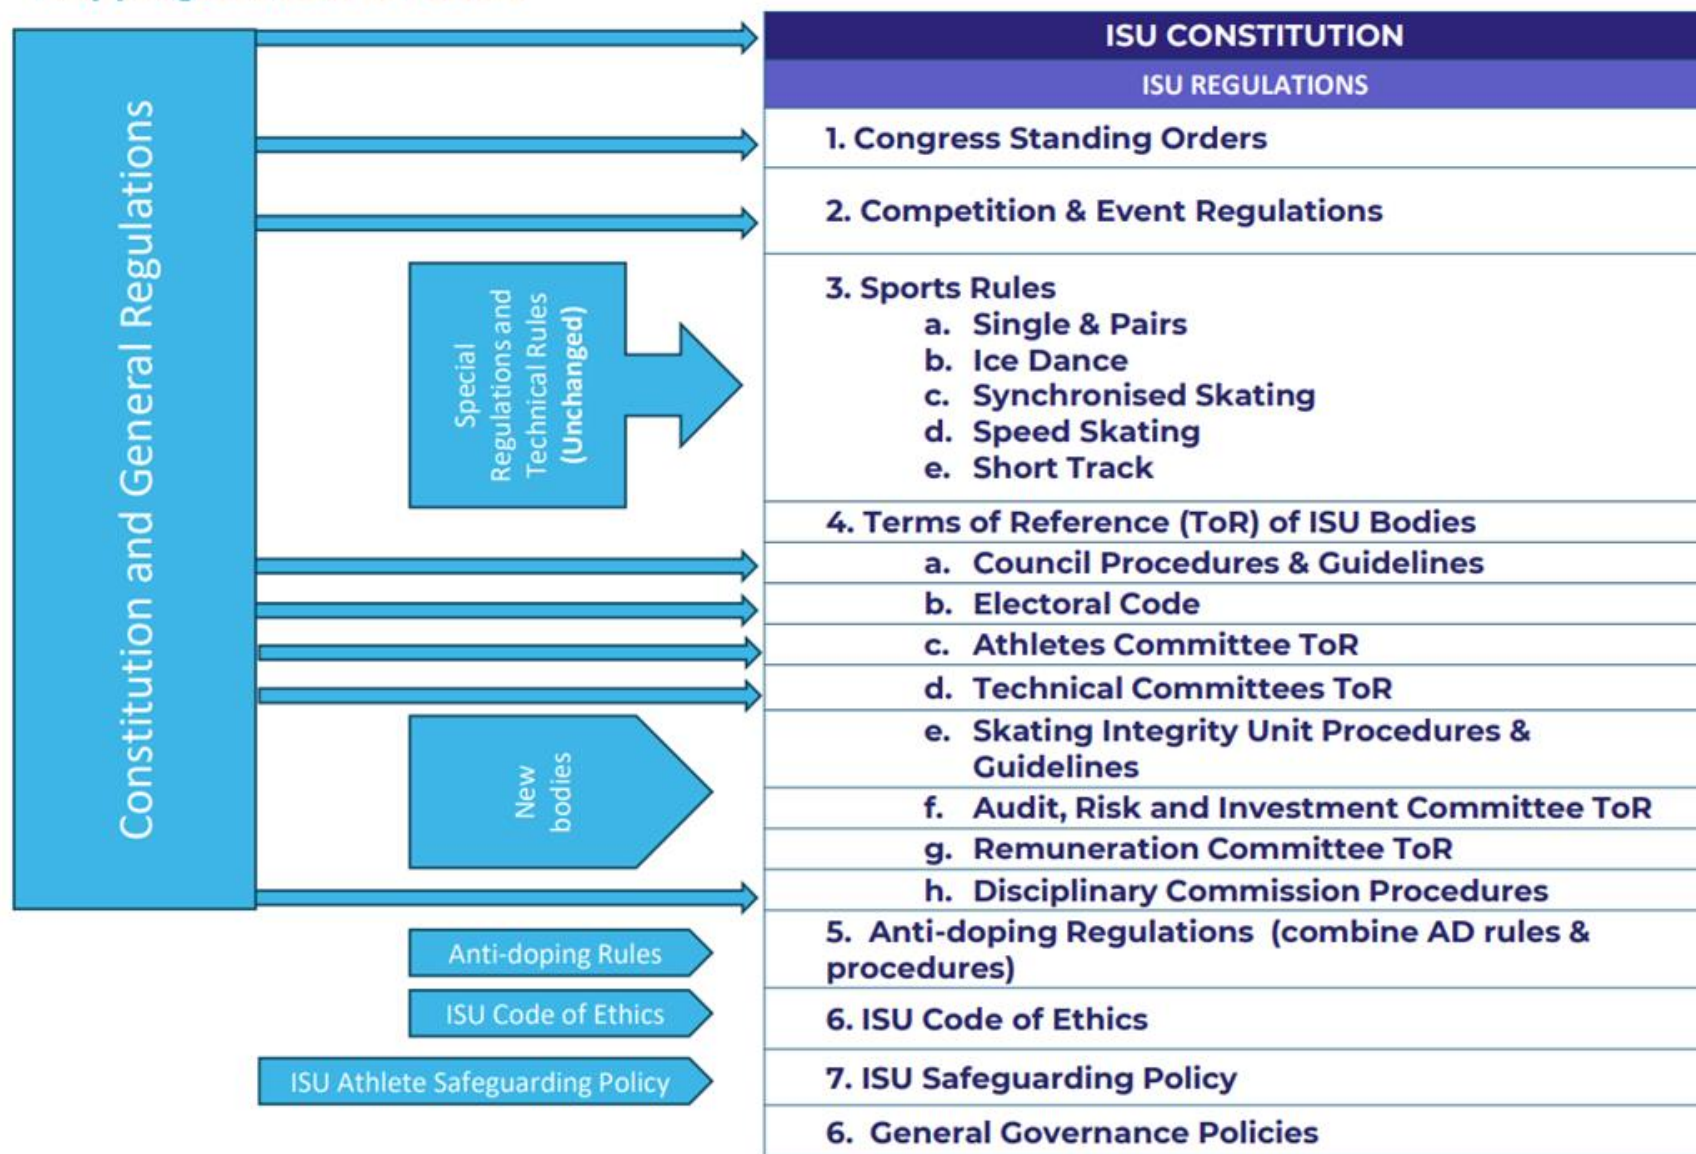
Constitution and General Regulations

Special Regulations and Technical Rules (Unchanged)

New bodies

Anti-doping Rules

ISU Code of Ethics

ISU Athlete Safeguarding Policy

ISU CONSTITUTION

ISU REGULATIONS

1. Congress Standing Orders

2. Competition & Event Regulations

3. Sports Rules
a. Single & Pairs
b. Ice Dance
c. Synchronised Skating
d. Speed Skating
e. Short Track

4. Terms of Reference (ToR) of ISU Bodies
a. Council Procedures & Guidelines
b. Electoral Code
c. Athletes Committee ToR
d. Technical Committees ToR
e. Skating Integrity Unit Procedures & Guidelines
f. Audit, Risk and Investment Committee ToR
g. Remuneration Committee ToR
h. Disciplinary Commission Procedures

5. Anti-doping Regulations (combine AD rules & procedures)

6. ISU Code of Ethics

7. ISU Safeguarding Policy

6. General Governance Policies